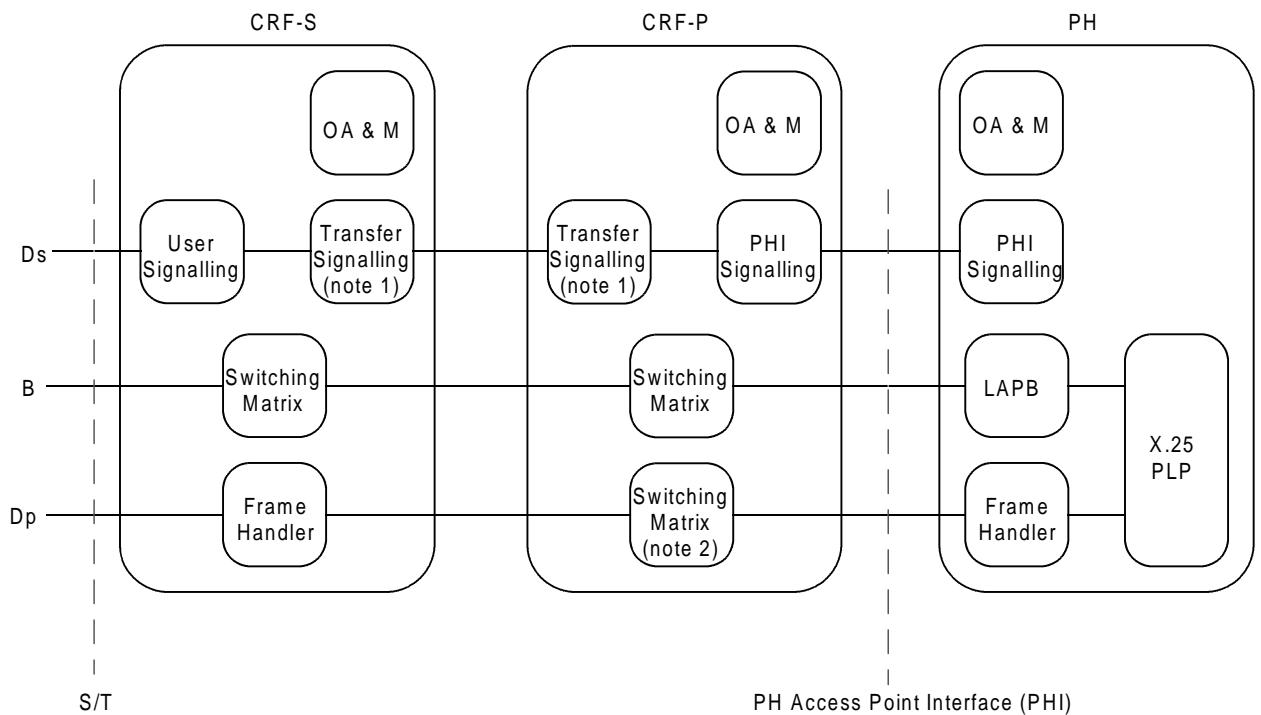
CRF-S

CRF-P

PH

OA & M

OA & M

OA & M

Ds

User Signalling

Transfer Signalling (note 1)

Transfer Signalling (note 1)

PHI Signalling

PHI Signalling

B

Switching Matrix

Switching Matrix

LAPB

X.25 PLP

Dp

Frame Handler

Switching Matrix (note 2)

Frame Handler

S/T

PH Access Point Interface (PHI)